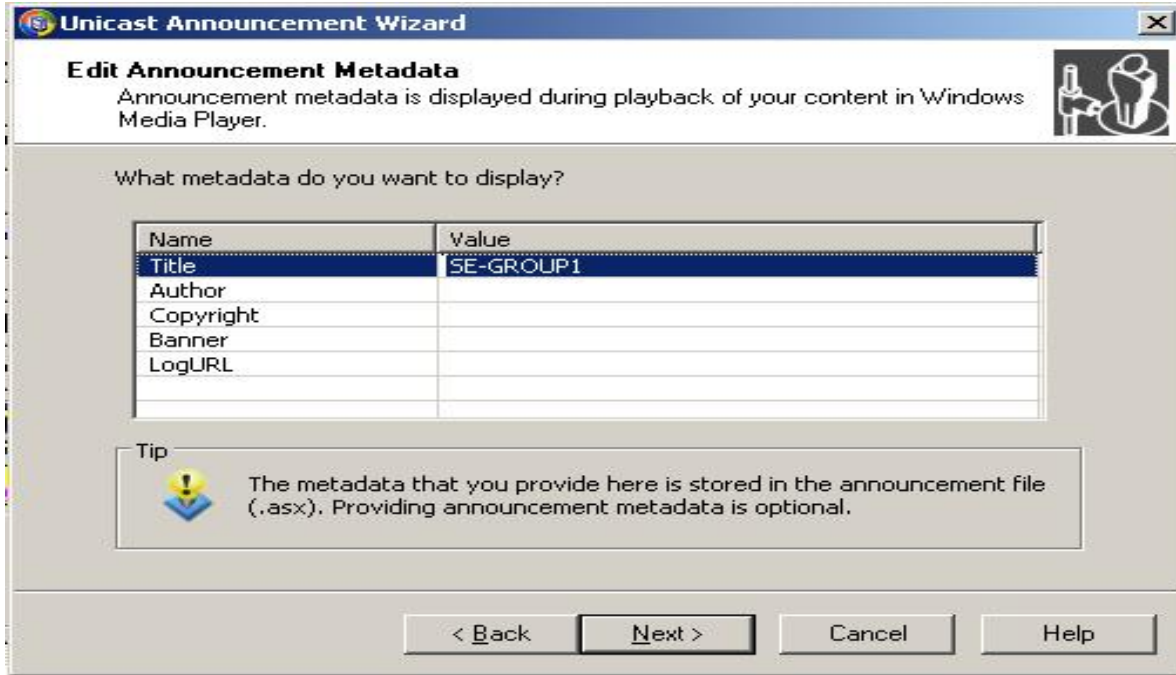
Unicast Announcement Wizard

Edit Announcement Metadata
Announcement metadata is displayed during playback of your content in Windows Media Player.

What metadata do you want to display?

| Name | Value |
|---|---|
| Title | SE-GROUP1 |
| Author | |
| Copyright | |
| Banner | |
| LogURL | |

Tip
The metadata that you provide here is stored in the announcement file (.asx). Providing announcement metadata is optional.

< Back | Next > | Cancel | Help